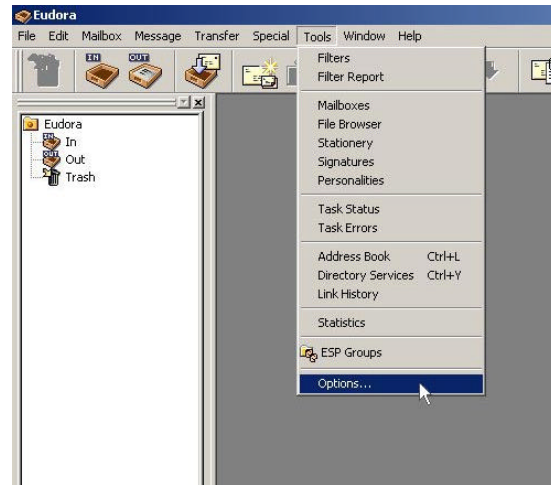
Eudora
File Edit Mailbox Message Transfer Special Tools Window Help

IN OUT

Eudora
In
Out
Trash

Filters
Filter Report

Mailboxes
File Browser
Stationery
Signatures
Personalities

Task Status
Task Errors

Address Book Ctrl+L
Directory Services Ctrl+Y
Link History

Statistics

ESP Groups

Options...